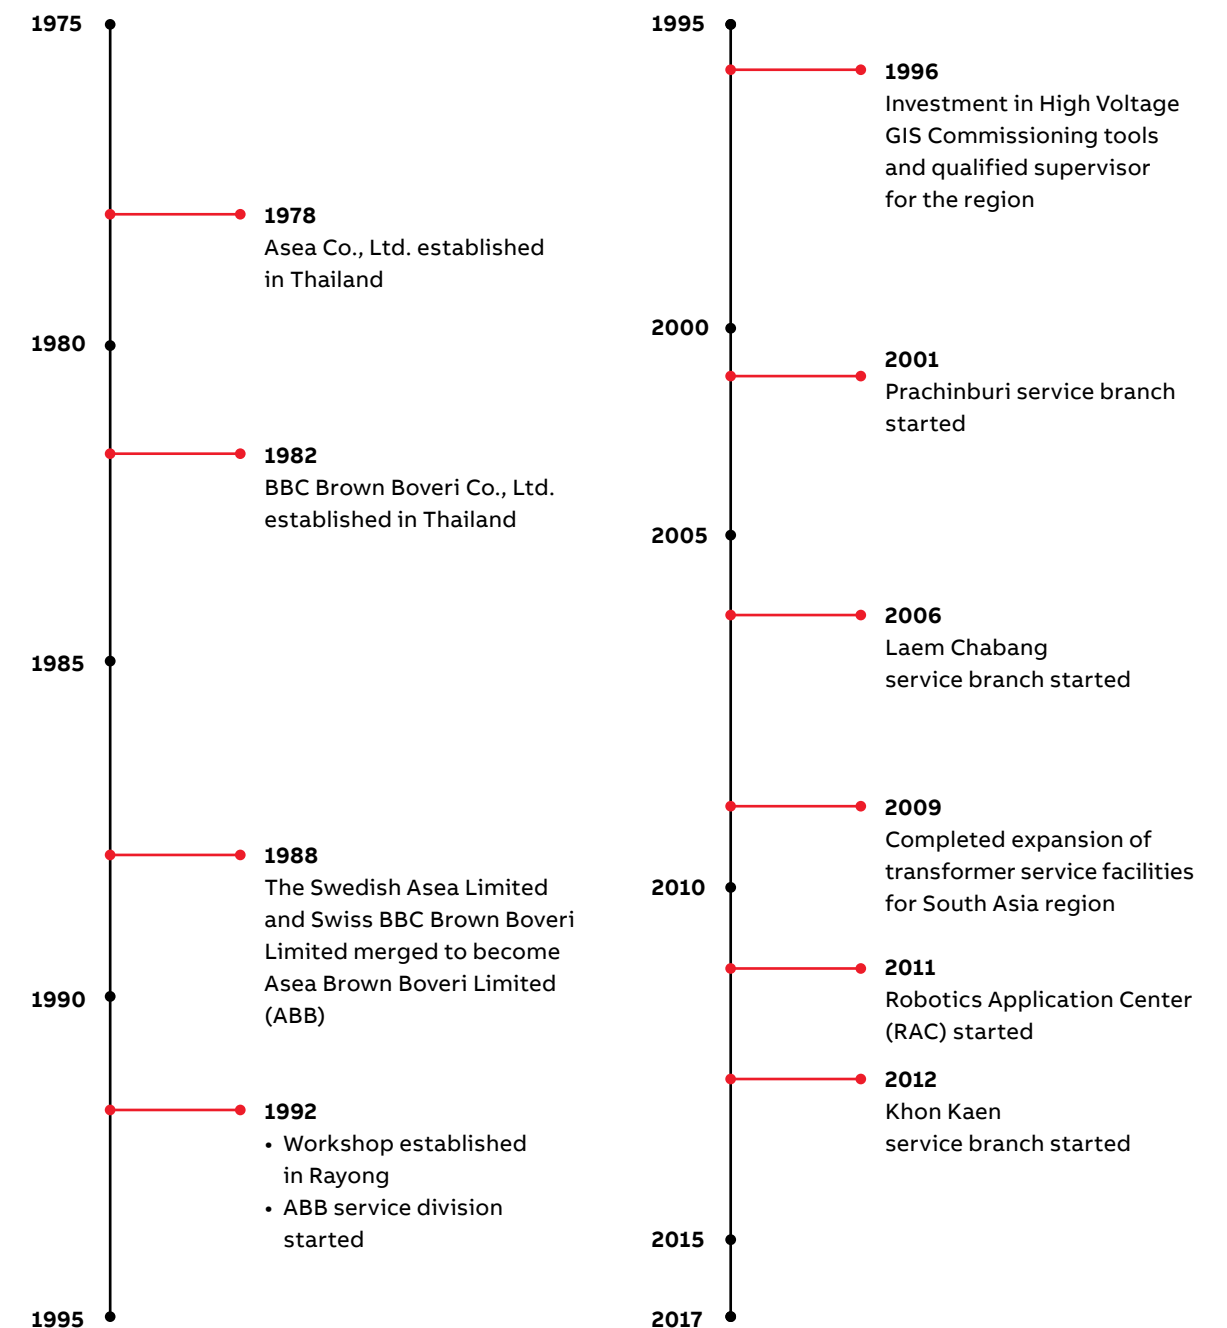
1975

1978
Asea Co., Ltd. established in Thailand

1980

1982
BBC Brown Boveri Co., Ltd. established in Thailand

1985

1988
The Swedish Asea Limited and Swiss BBC Brown Boveri Limited merged to become Asea Brown Boveri Limited (ABB)

1990

1992
• Workshop established in Rayong
• ABB service division started

1995

1995

1996
Investment in High Voltage GIS Commissioning tools and qualified supervisor for the region

2000

2001
Prachinburi service branch started

2005

2006
Laem Chabang service branch started

2009
Completed expansion of transformer service facilities for South Asia region

2010

2011
Robotics Application Center (RAC) started

2012
Khon Kaen service branch started

2015

2017